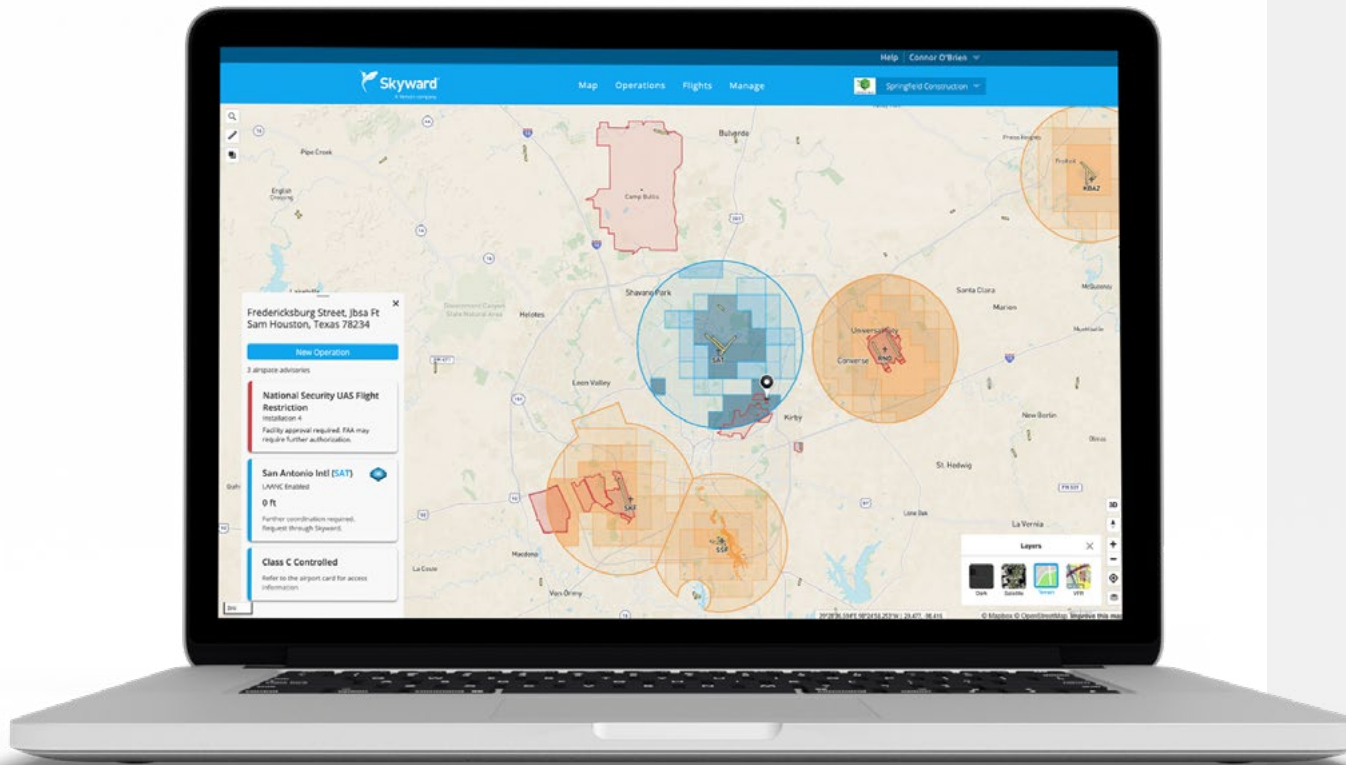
Help | Connor O'Brien

Skyward
A Verizon company

Map Operations Flights Manage

Springfield Construction

Pipe Creek

English Crossing

Bulverde

Camp Bullis

Shavano Park

Helotes

Leon Valley

Kirby

Universal City

Converse

RND

SKF

SAT

SSF

Santa Clara

Marion

New Berlin

St. Hedwig

La Vernia

Macdona

Von Ormy

La Coste

BAZ

Fredericksburg Street, Jbsa Ft Sam Houston, Texas 78234

New Operation

3 airspace advisories

National Security UAS Flight Restriction
Installation 4
Facility approval required. FAA may require further authorization.

San Antonio Intl (SAT)
LAANC Enabled
0 ft
Further coordination required. Request through Skyward.

Class C Controlled
Refer to the airport card for access information

Layers

Dark Satellite Terrain VFR

3D

© Mapbox © OpenStreetMap Improve this map